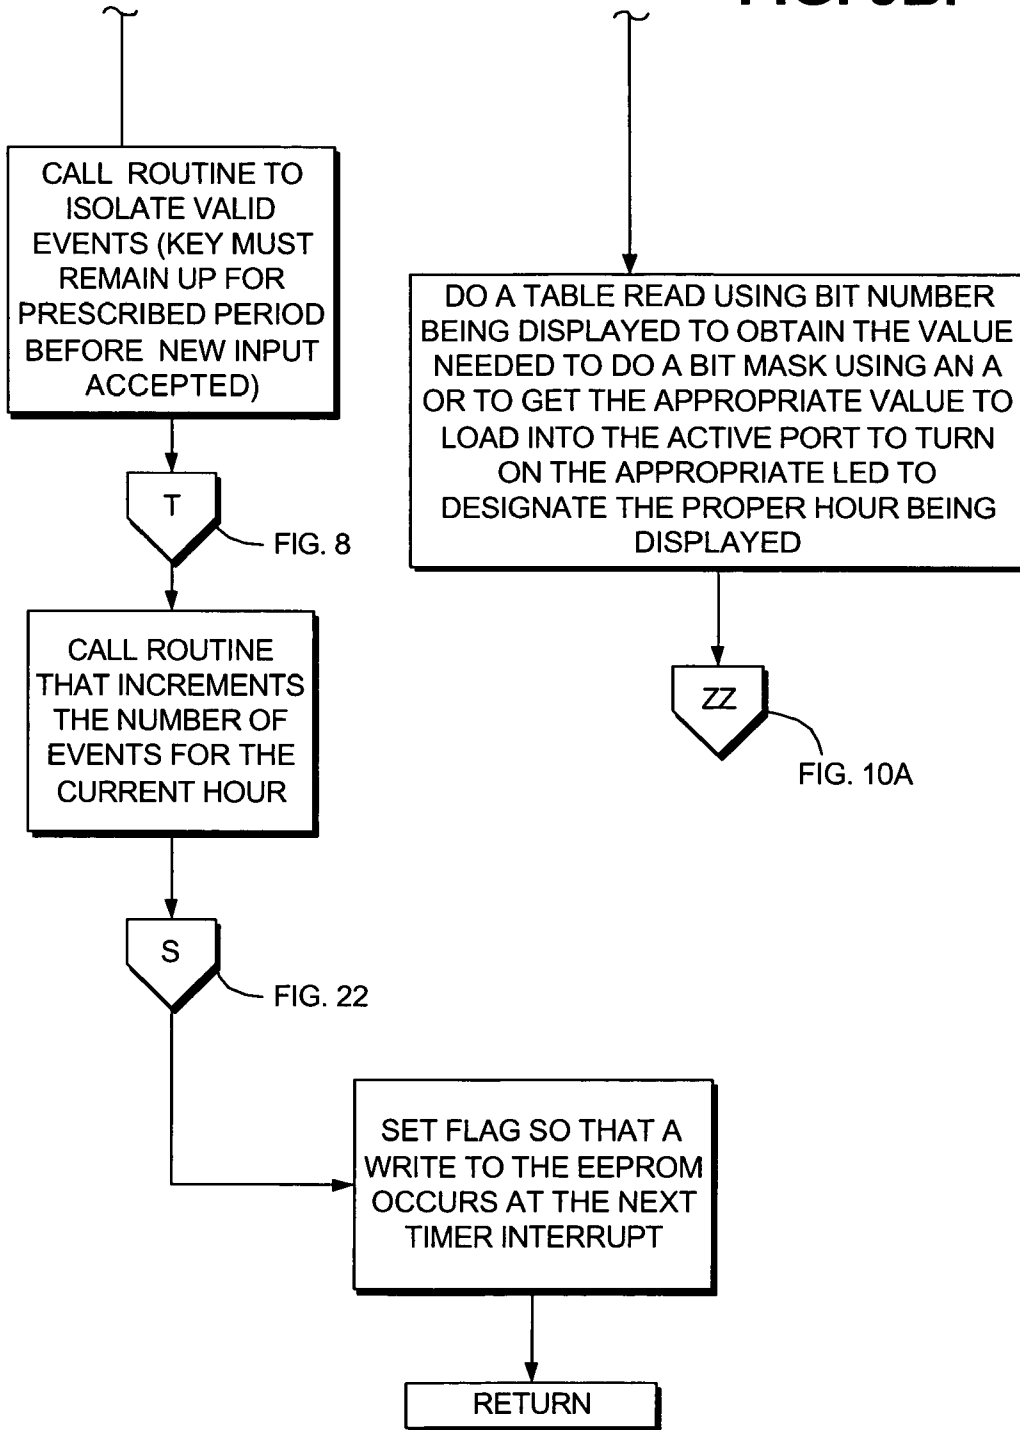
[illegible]

CALL ROUTINE TO ISOLATE VALID EVENTS (KEY MUST REMAIN UP FOR PRESCRIBED PERIOD BEFORE NEW INPUT ACCEPTED)

T

FIG. 8

CALL ROUTINE THAT INCREMENTS THE NUMBER OF EVENTS FOR THE CURRENT HOUR

S

FIG. 22

SET FLAG SO THAT A WRITE TO THE EEPROM OCCURS AT THE NEXT TIMER INTERRUPT

RETURN

DO A TABLE READ USING BIT NUMBER BEING DISPLAYED TO OBTAIN THE VALUE NEEDED TO DO A BIT MASK USING AN A OR TO GET THE APPROPRIATE VALUE TO LOAD INTO THE ACTIVE PORT TO TURN ON THE APPROPRIATE LED TO DESIGNATE THE PROPER HOUR BEING DISPLAYED

ZZ

FIG. 10A